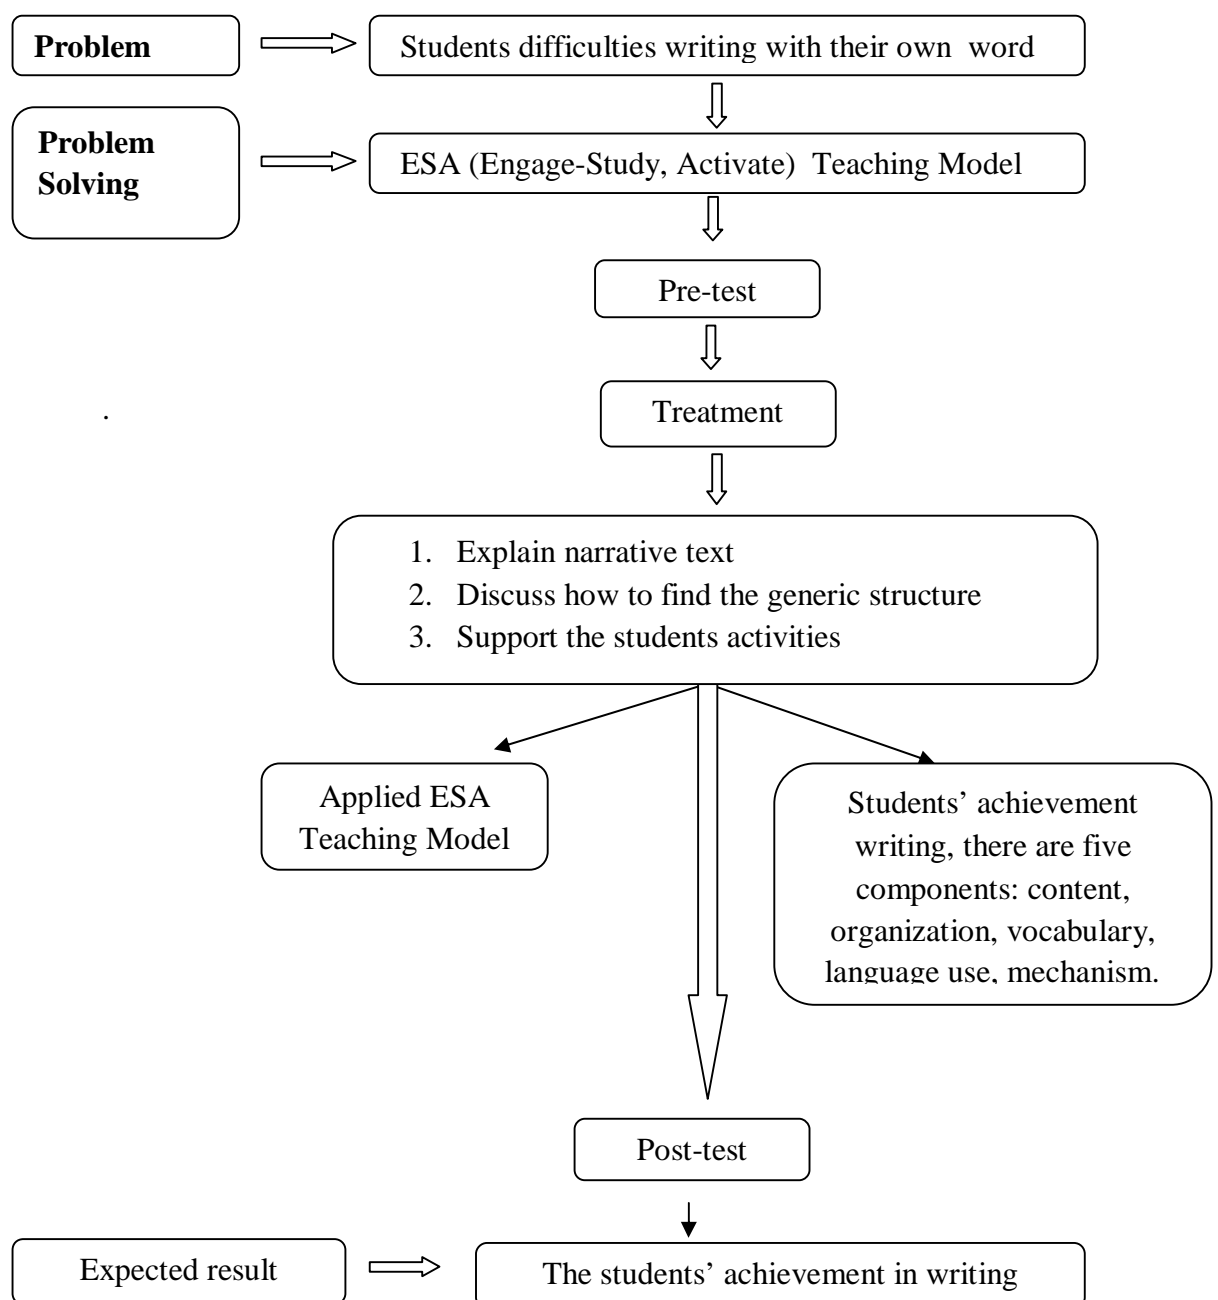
**Problem**

Students difficulties writing with their own word

**Problem Solving**

ESA (Engage-Study, Activate) Teaching Model

Pre-test

.

Treatment

1. Explain narrative text
2. Discuss how to find the generic structure
3. Support the students activities

Applied ESA Teaching Model

Students' achievement writing, there are five components: content, organization, vocabulary, language use, mechanism.

Post-test

Expected result

The students' achievement in writing